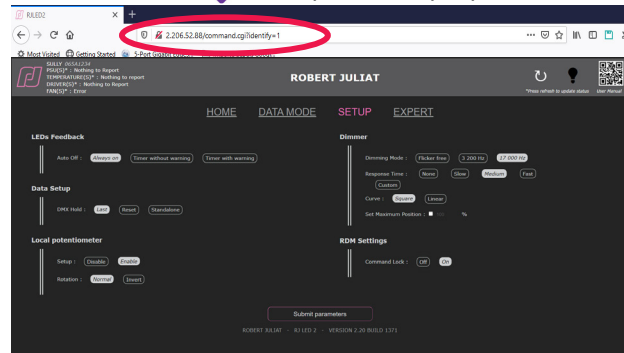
RJLED2
2.206.52.88/command.cgi?identify=1
Most Visited Getting Started 5-Port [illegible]

SULLY 2654 1234
PSU(S)* : Nothing to Report
TEMPERATURE(S)* : Nothing to report
DRIVER(S)* : Nothing to Report
FAN(S)* : Error

ROBERT JULIAT

*Press refresh to update status
User Manual

HOME DATA MODE SETUP EXPERT

LEDs Feedback

Auto Off : Always on Timer without warning Timer with warning

Data Setup

DMX Hold : Last Reset Standalone

Local potentiometer

Setup : Disable Enable

Rotation : Normal Invert

Dimmer

Dimming Mode : Flicker free 3 200 Hz 17 000 Hz

Response Time : None Slow Medium Fast Custom

Curve : Square Linear

Set Maximum Position : %

RDM Settings

Command Lock : Off On

Submit parameters

ROBERT JULIAT - RJ LED 2 - VERSION 2.20 BUILD 1371